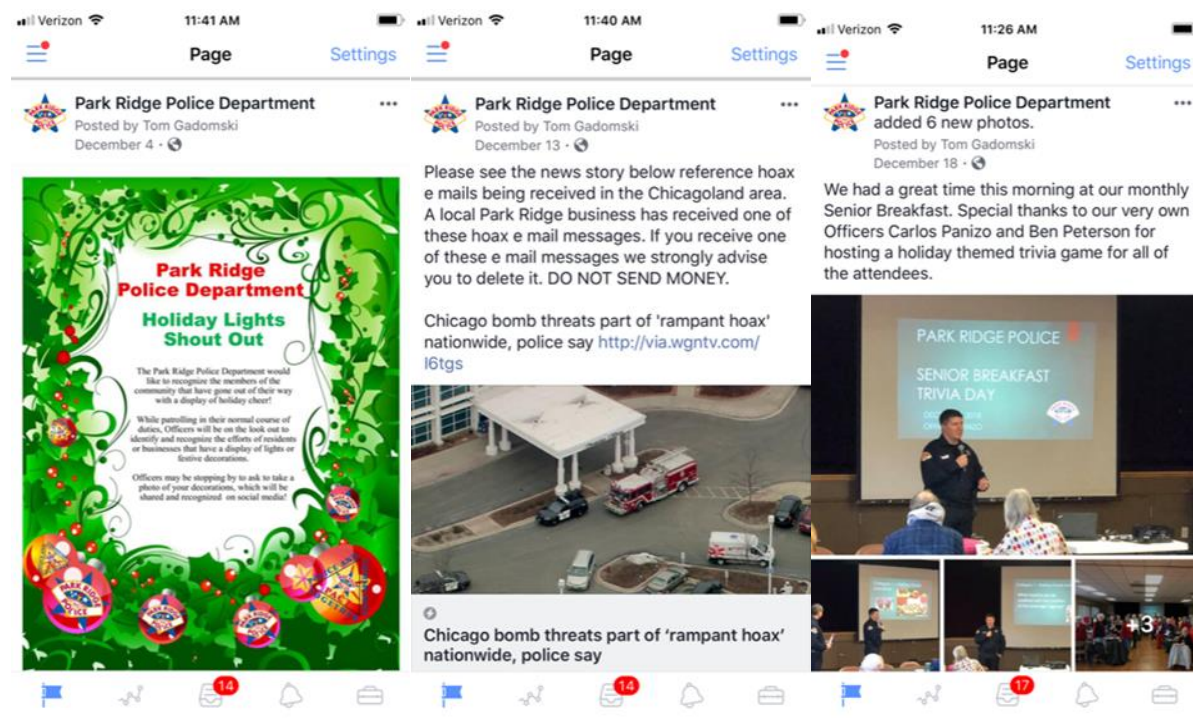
Verizon 11:41 AM

Page Settings

Park Ridge Police Department
Posted by Tom Gadomski
December 4 ·

Park Ridge Police Department

Holiday Lights Shout Out

The Park Ridge Police Department would like to recognize the members of the community that have gone out of their way with a display of holiday cheer!

While patrolling in their normal course of duties, Officers will be on the look out to identify and recognize the efforts of residents or businesses that have a display of lights or festive decorations.

Officers may be stopping by to ask to take a photo of your decorations, which will be shared and recognized on social media!

14

Verizon 11:40 AM

Page Settings

Park Ridge Police Department
Posted by Tom Gadomski
December 13 ·

Please see the news story below reference hoax e mails being received in the Chicagoland area. A local Park Ridge business has received one of these hoax e mail messages. If you receive one of these e mail messages we strongly advise you to delete it. DO NOT SEND MONEY.

Chicago bomb threats part of 'rampant hoax' nationwide, police say http://via.wgntv.com/l6tgs

Chicago bomb threats part of 'rampant hoax' nationwide, police say

14

Verizon 11:26 AM

Page Settings

Park Ridge Police Department added 6 new photos.
Posted by Tom Gadomski
December 18 ·

We had a great time this morning at our monthly Senior Breakfast. Special thanks to our very own Officers Carlos Panizo and Ben Peterson for hosting a holiday themed trivia game for all of the attendees.

PARK RIDGE POLICE
SENIOR BREAKFAST TRIVIA DAY

+3

17